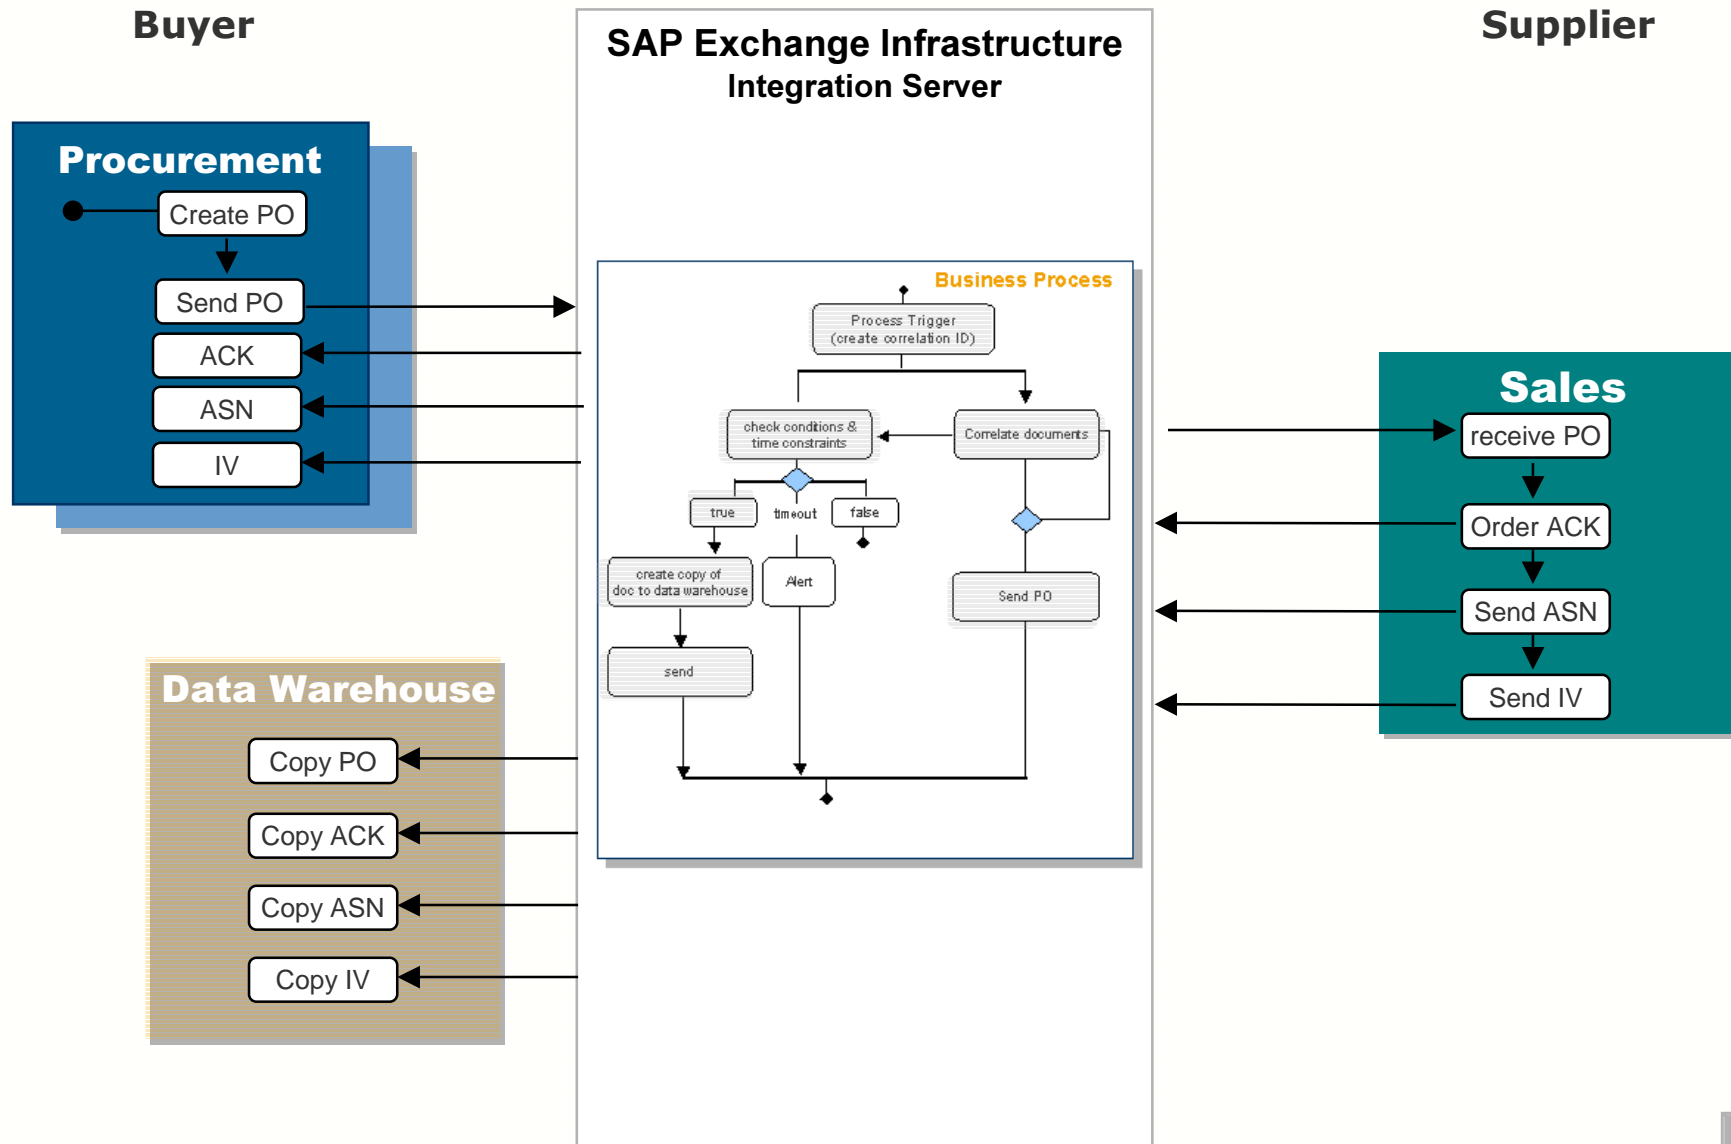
Buyer

SAP Exchange Infrastructure
Integration Server

Supplier

Procurement

Create PO

Send PO

ACK

ASN

IV

Business Process

Process Trigger
(create correlation ID)

check conditions &
time constraints

Correlate documents

true

timeout

false

create copy of
doc to data warehouse

Alert

Send PO

send

Sales

receive PO

Order ACK

Send ASN

Send IV

Data Warehouse

Copy PO

Copy ACK

Copy ASN

Copy IV